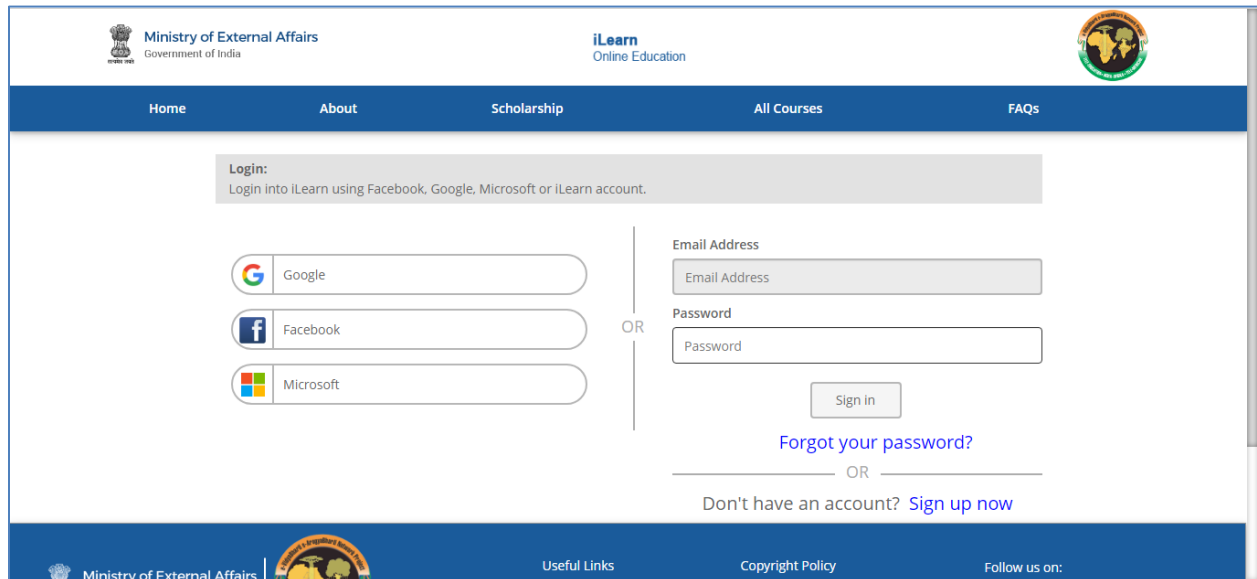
Ministry of External Affairs
Government of India

iLearn
Online Education

Home About Scholarship All Courses FAQs

Login:
Login into iLearn using Facebook, Google, Microsoft or iLearn account.

Google
Facebook
Microsoft

OR

Email Address
Email Address
Password
Password
Sign in
Forgot your password?
OR
Don't have an account? Sign up now

Ministry of External Affairs
Useful Links
Copyright Policy
Follow us on: